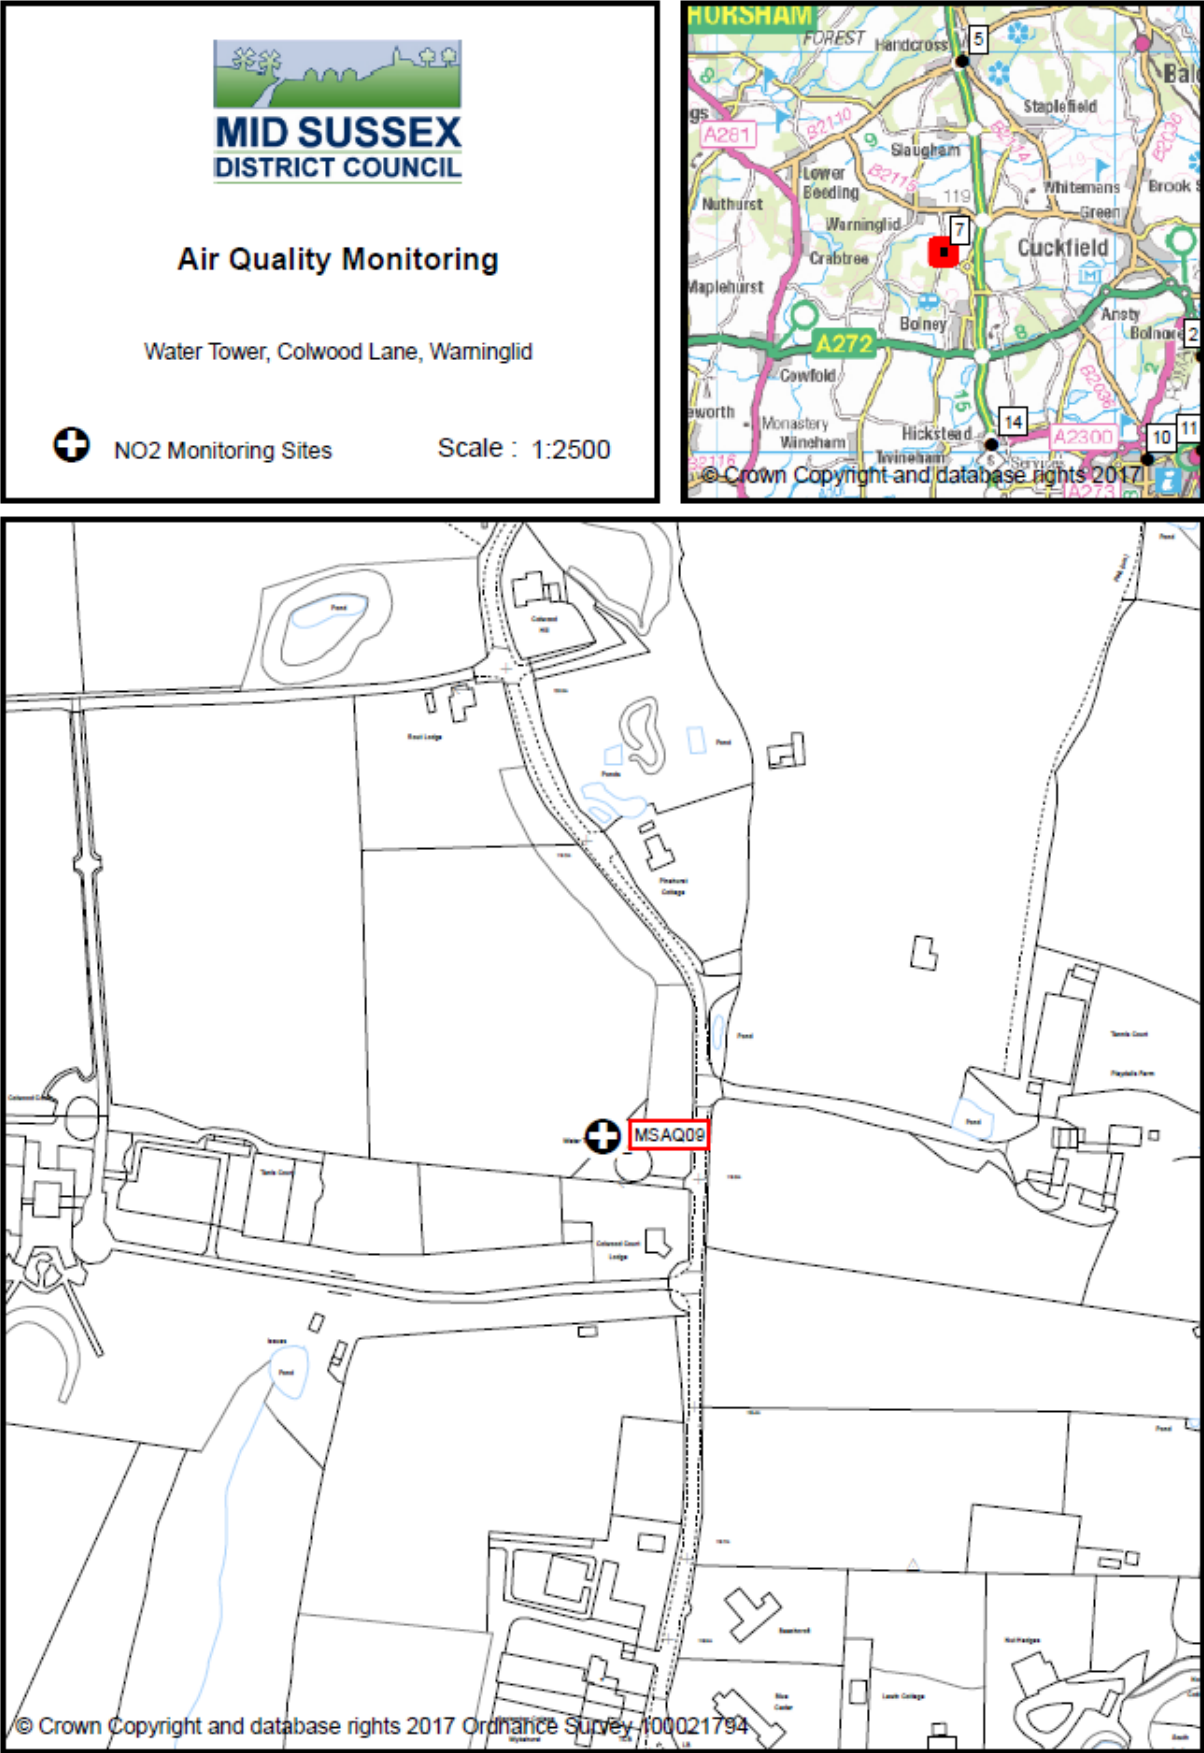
MID SUSSEX
DISTRICT COUNCIL

Air Quality Monitoring

Water Tower, Colwood Lane, Warninglid

NO2 Monitoring Sites

Scale : 1:2500

HORSHAM
FOREST
Handcross
5
Staplefield
A281
B2110
Slaugham
B2114
B2036
Lower Beeding
B2115
Whitemans Green
Brook
Nuthurst
119
Warninglid
7
Cuckfield
Crabtree
Maplehurst
Bolney
Ansty
Bolney
2
A272
Cowfold
B2036
eworth
Monastery
Wineham
Hickstead
14
A2300
10
11
B2116
Twineham
© Crown Copyright and database rights 2017
A273

MSAQ09

© Crown Copyright and database rights 2017 Ordnance Survey 100021794